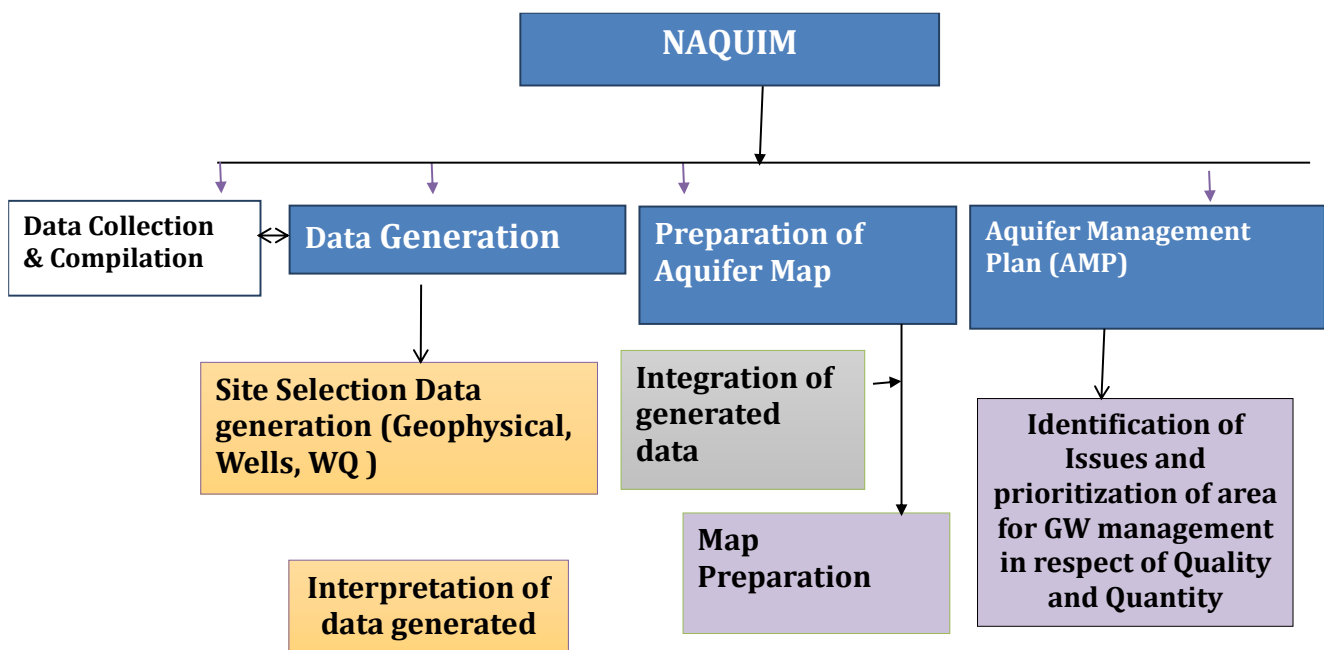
NAQUIM

Data Collection & Compilation

Data Generation

Preparation of Aquifer Map

Aquifer Management Plan (AMP)

Site Selection Data generation (Geophysical, Wells, WQ )

Integration of generated data

Identification of Issues and prioritization of area for GW management in respect of Quality and Quantity

Map Preparation

Interpretation of data generated